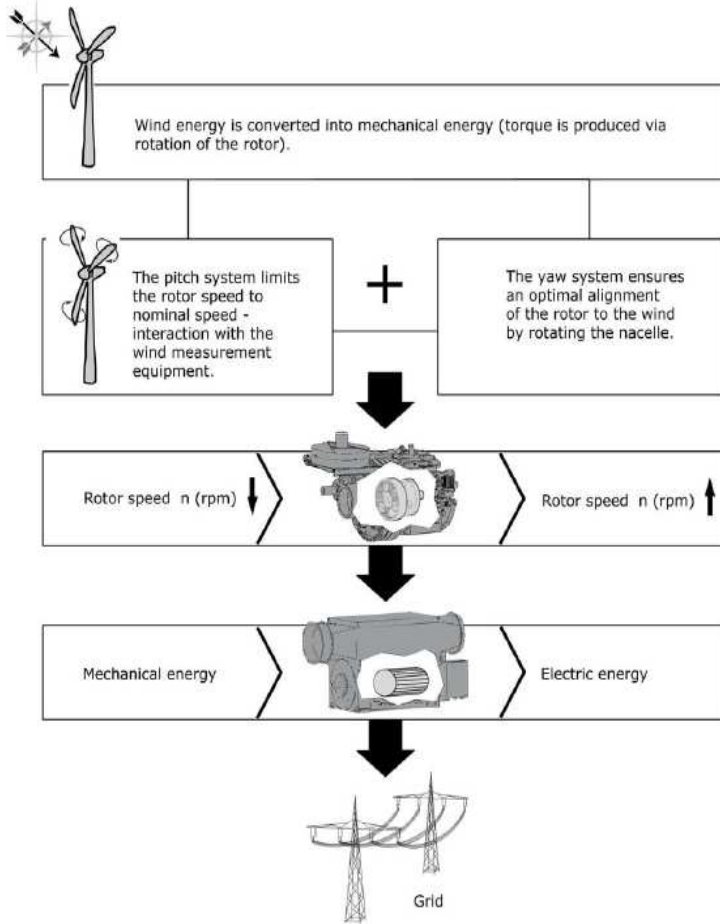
Wind energy is converted into mechanical energy (torque is produced via rotation of the rotor).

The pitch system limits the rotor speed to nominal speed - interaction with the wind measurement equipment.

+

The yaw system ensures an optimal alignment of the rotor to the wind by rotating the nacelle.

Rotor speed n (rpm)

Rotor speed n (rpm)

Mechanical energy

Electric energy

Grid